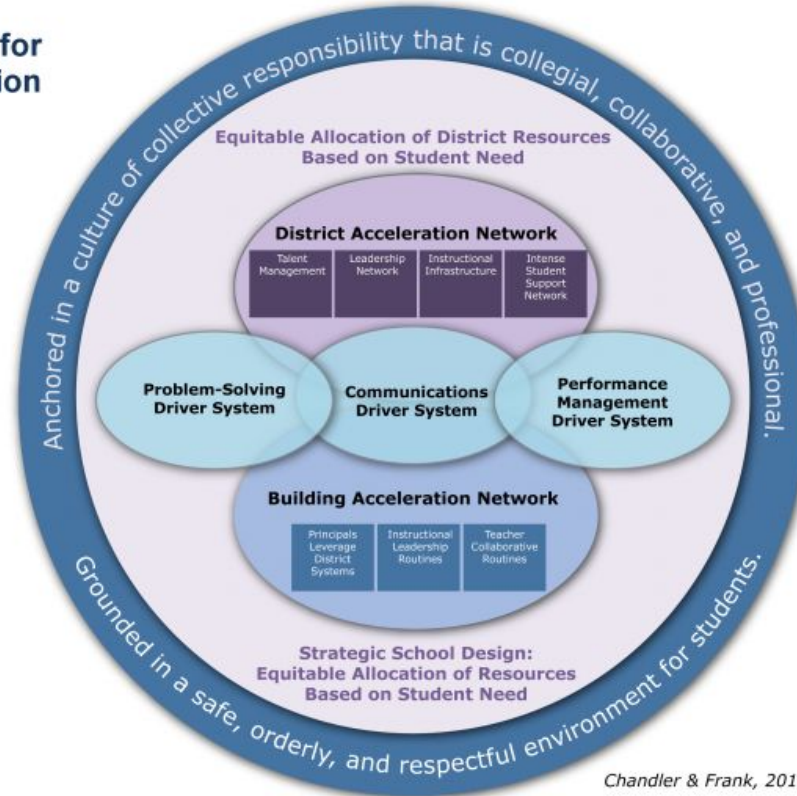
for
ion

Anchored in a culture of collective responsibility that is collegial, collaborative, and professional.

Equitable Allocation of District Resources Based on Student Need

District Acceleration Network

Talent Management

Leadership Network

Instructional Infrastructure

Intense Student Support Network

Problem-Solving Driver System

Communications Driver System

Performance Management Driver System

Building Acceleration Network

Principals Leverage District Systems

Instructional Leadership Routines

Teacher Collaborative Routines

Strategic School Design: Equitable Allocation of Resources Based on Student Need

Grounded in a safe, orderly, and respectful environment for students.

Chandler & Frank, 201